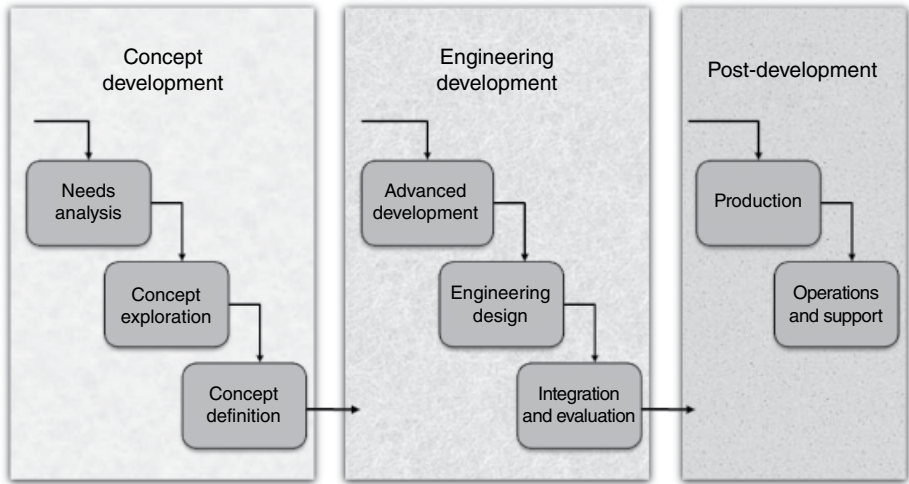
Concept development

Needs analysis

Concept exploration

Concept definition

Engineering development

Advanced development

Engineering design

Integration and evaluation

Post-development

Production

Operations and support